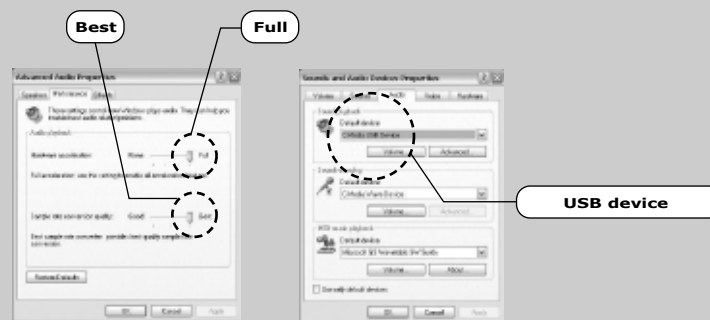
Best

Full

Advanced Audio Properties

Speakers Performance Effects

These settings control how Windows plays audio. They can help you troubleshoot audio-related problems.

Audio playback

Hardware acceleration: None Full

Full acceleration: use this setting to enable all acceleration features.

Sample rate conversion quality: Good Best

Best sample rate converter: provides best quality sample rate conversion.

Restore Defaults

OK Cancel Apply

Sounds and Audio Devices Properties

Volume Sounds Audio Voice Hardware

Sound playback

Default device:

C-Media USB Device

Volume... Advanced...

Sound recording

Default device:

C-Media Wave Device

Volume... Advanced...

MIDI music playback

Default device:

Microsoft GS Wavetable SW Synth

Volume... About...

Use only default devices

OK Cancel Apply

USB device